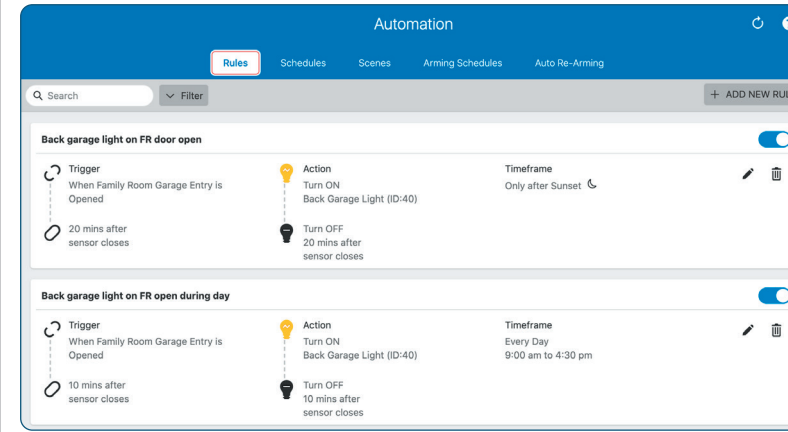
Automation

Rules Schedules Scenes Arming Schedules Auto Re-Arming

Search

Filter

+ ADD NEW RUL

Back garage light on FR door open

Trigger
When Family Room Garage Entry is Opened

20 mins after sensor closes

Action
Turn ON
Back Garage Light (ID:40)

Turn OFF
20 mins after sensor closes

Timeframe
Only after Sunset

Back garage light on FR open during day

Trigger
When Family Room Garage Entry is Opened

10 mins after sensor closes

Action
Turn ON
Back Garage Light (ID:40)

Turn OFF
10 mins after sensor closes

Timeframe
Every Day
9:00 am to 4:30 pm